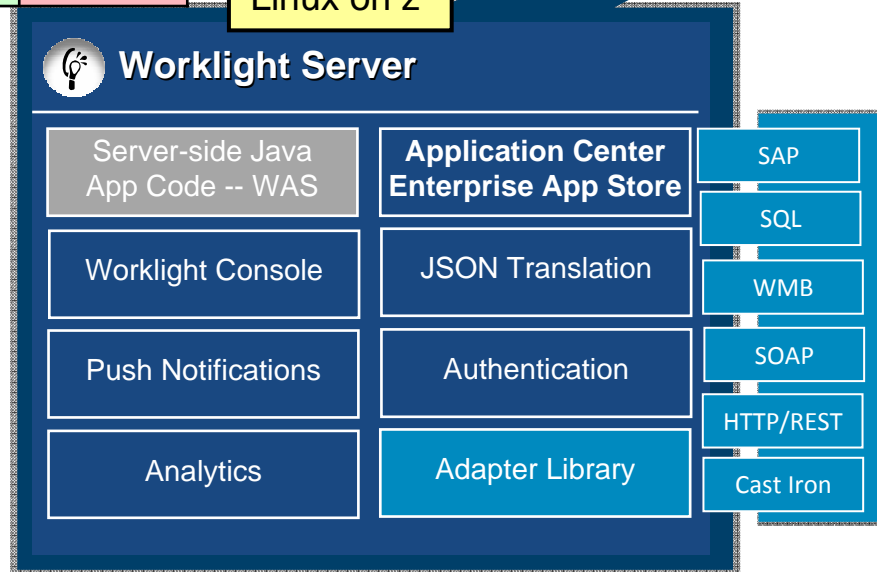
Linux on Z

Worklight Server

Server-side Java App Code -- WAS

Application Center Enterprise App Store

SAP

SQL

Worklight Console

JSON Translation

WMB

SOAP

Push Notifications

Authentication

HTTP/REST

Analytics

Adapter Library

Cast Iron